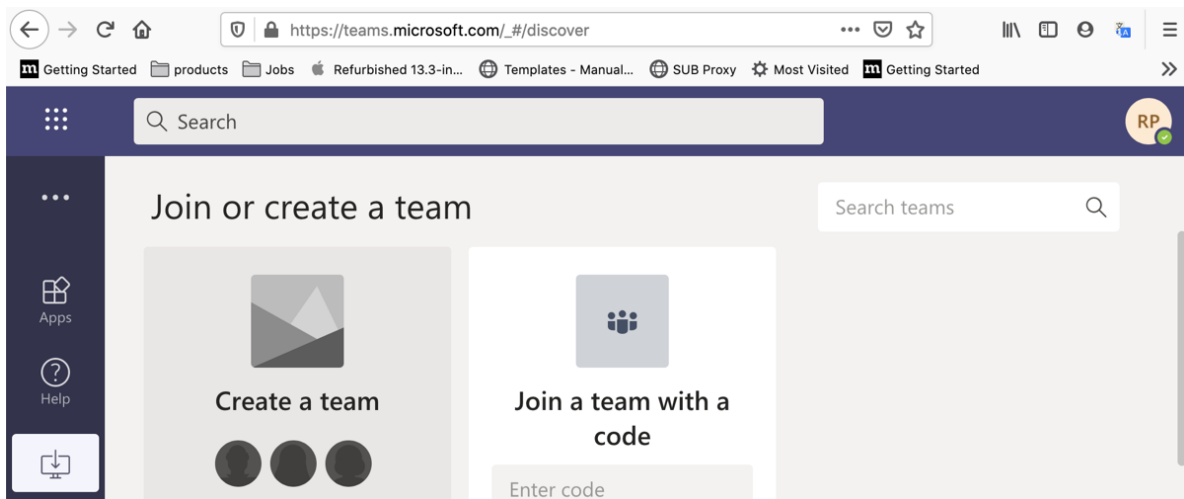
https://teams.microsoft.com/_#/discover

Getting Started products Jobs Refurbished 13.3-in... Templates - Manual... SUB Proxy Most Visited Getting Started

Search

RP

Join or create a team

Search teams

Apps

Help

Create a team

Join a team with a code

Enter code